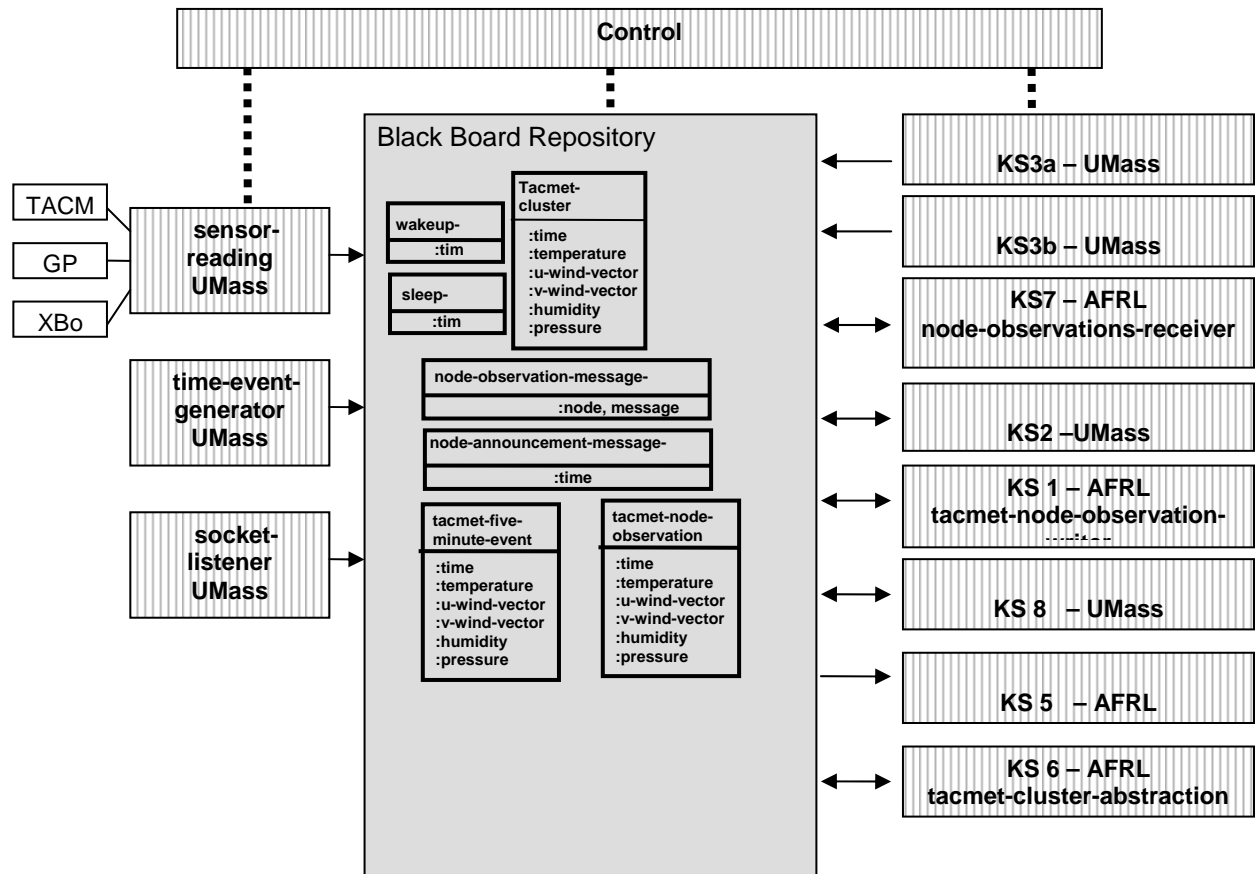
Control

Black Board Repository

TACM

GP

XBo

sensor-reading UMass

time-event-generator UMass

socket-listener UMass

wakeup-
:tim

sleep-
:tim

Tacmet-cluster
:time
:temperature
:u-wind-vector
:v-wind-vector
:humidity
:pressure

node-observation-message-
:node, message

node-announcement-message-
:time

tacmet-five-minute-event
:time
:temperature
:u-wind-vector
:v-wind-vector
:humidity
:pressure

tacmet-node-observation
:time
:temperature
:u-wind-vector
:v-wind-vector
:humidity
:pressure

KS3a – UMass

KS3b – UMass

KS7 – AFRL
node-observations-receiver

KS2 –UMass

KS 1 – AFRL
tacmet-node-observation-
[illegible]

KS 8 – UMass

KS 5 – AFRL

KS 6 – AFRL
tacmet-cluster-abstraction